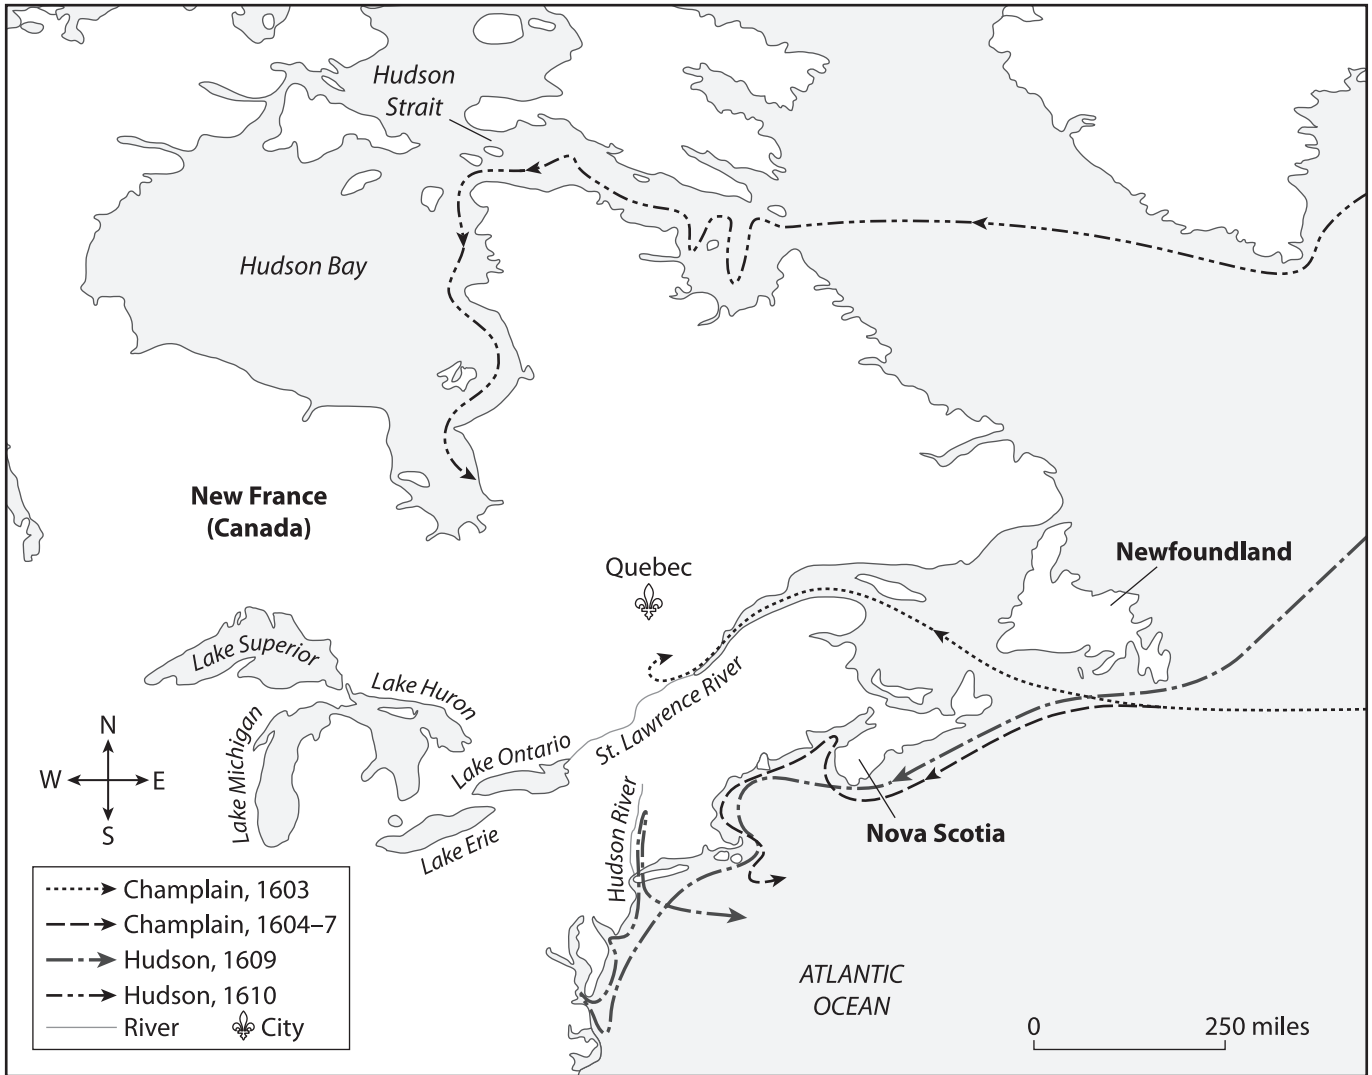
Hudson Strait

Hudson Bay

New France (Canada)

Newfoundland

Quebec

Lake Superior

Lake Huron

Lake Michigan

Lake Ontario

St. Lawrence River

Lake Erie

Hudson River

Nova Scotia

N
W
E
S

Champlain, 1603
Champlain, 1604–7
Hudson, 1609
Hudson, 1610
River
City

ATLANTIC OCEAN

0
250 miles